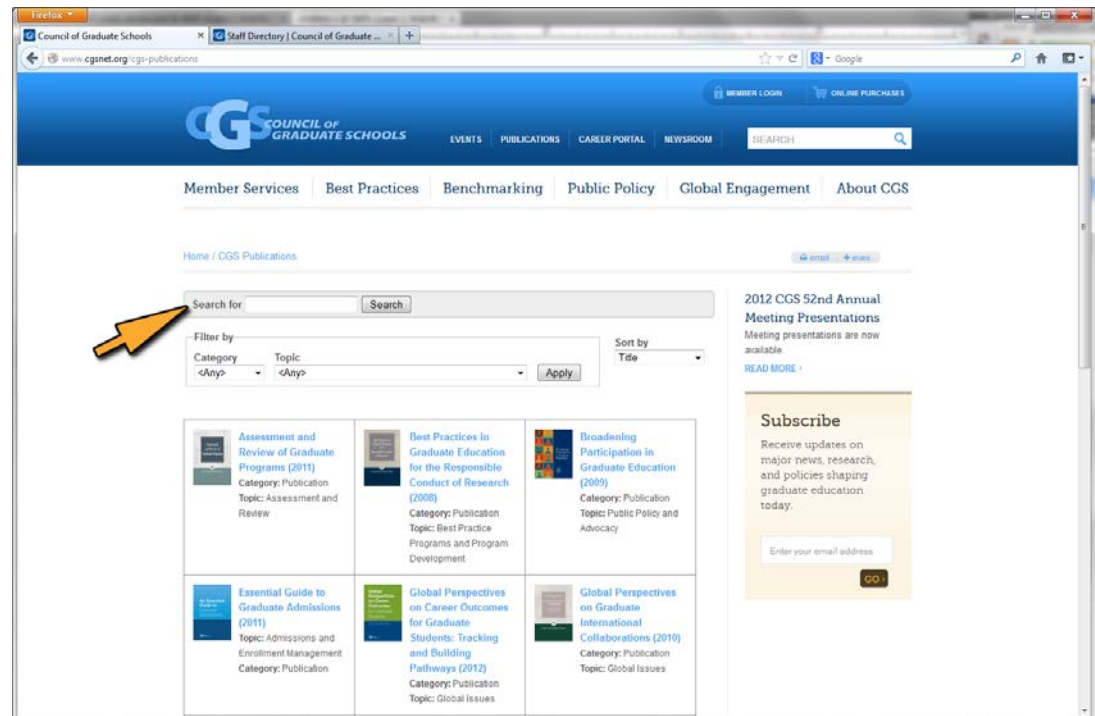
Firefox

Council of Graduate Schools | Staff Directory | Council of Graduate ... | +

www.cgsnet.org/cgs-publications

Google

MEMBER LOGIN | ONLINE PURCHASES

CGS COUNCIL OF GRADUATE SCHOOLS

EVENTS | PUBLICATIONS | CAREER PORTAL | NEWSROOM | SEARCH

Member Services | Best Practices | Benchmarking | Public Policy | Global Engagement | About CGS

Home / CGS Publications

email | share

Search for [ ] Search

Filter by
Category: <Any>
Topic: <Any>
Apply

Sort by: Title

2012 CGS 52nd Annual Meeting Presentations
Meeting presentations are now available.
READ MORE ›

Subscribe
Receive updates on major news, research, and policies shaping graduate education today.
Enter your email address
GO ›

| | | |
|---|---|---|
| Assessment and Review of Graduate Programs (2011) Category: Publication Topic: Assessment and Review | Best Practices in Graduate Education for the Responsible Conduct of Research (2008) Category: Publication Topic: Best Practice Programs and Program Development | Broadening Participation in Graduate Education (2009) Category: Publication Topic: Public Policy and Advocacy |
| Essential Guide to Graduate Admissions (2011) Topic: Admissions and Enrollment Management Category: Publication | Global Perspectives on Career Outcomes for Graduate Students: Tracking and Building Pathways (2012) Category: Publication Topic: Global Issues | Global Perspectives on Graduate International Collaborations (2010) Category: Publication Topic: Global Issues |